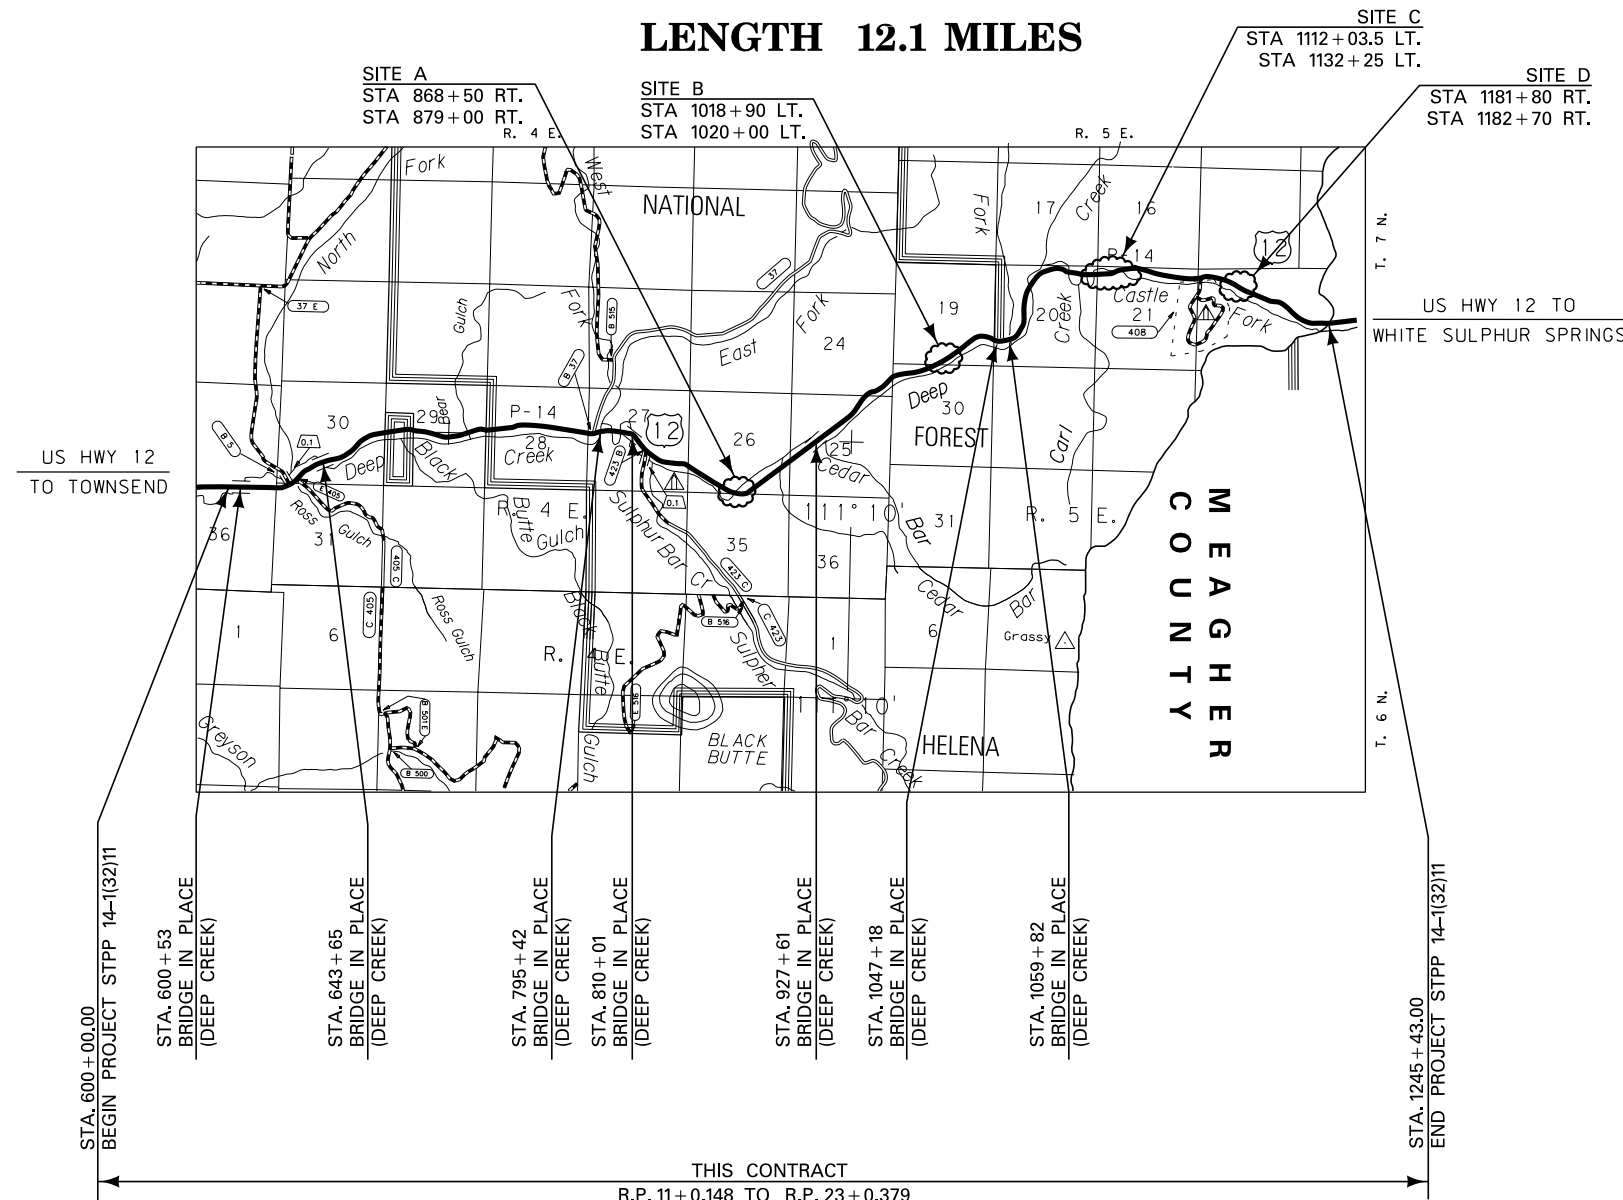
LENGTH 12.1 MILES

SITE A
STA 868+50 RT.
STA 879+00 RT.

SITE B
STA 1018+90 LT.
STA 1020+00 LT.

SITE C
STA 1112+03.5 LT.
STA 1132+25 LT.

SITE D
STA 1181+80 RT.
STA 1182+70 RT.

R. 4 E.
R. 5 E.
Fork
North
West
NATIONAL
37 E
Gulch
Fork
B 515
37
East
Fork
24
19
Fork
17
Creek
16
14
Castle
20
Creek
21
408
Fork
12
T. 7 N.
US HWY 12 TO
WHITE SULPHUR SPRINGS
B 37
P-14
30
29
Bear
B 5
0.1
27
12
28
Creek
Deep
Black
26
Deep
30
FOREST
Carl
US HWY 12
TO TOWNSEND
405
423 B
0.1
125
Cedar
36
Ross
Gulch
31
R. 4 E.
Butte
Gulch
Sulphur Bar Cr.
111° 10'
Bar
31
R. 5 E.
35
36
423 C
405 C
C 405
Ross Gulch
Black
C 423
B 516
Sulpher
Cedar
Bar
1
6
R. 4 E.
Butte
1
6
Grassy
M E A G H E R
C O U N T Y
T. 6 N.
Greyson
B 501 E
E 516
111° 10'
Bar
Creek
BLACK
BUTTE
HELENA
B 500
Gulch

STA. 600+00.00
BEGIN PROJECT STPP 14-1(32)11

STA. 600+53
BRIDGE IN PLACE
(DEEP CREEK)

STA. 643+65
BRIDGE IN PLACE
(DEEP CREEK)

STA. 795+42
BRIDGE IN PLACE
(DEEP CREEK)

STA. 810+01
BRIDGE IN PLACE
(DEEP CREEK)

STA. 927+61
BRIDGE IN PLACE
(DEEP CREEK)

STA. 1047+18
BRIDGE IN PLACE
(DEEP CREEK)

STA. 1059+82
BRIDGE IN PLACE
(DEEP CREEK)

STA. 1245+43.00
END PROJECT STPP 14-1(32)11

THIS CONTRACT
R.P. 11+0.148 TO R.P. 23+0.379